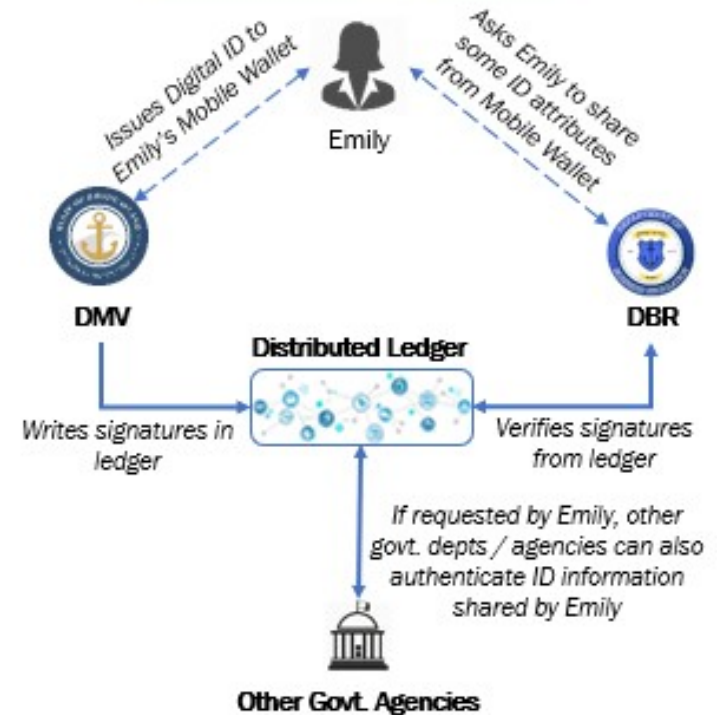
Issues Digital ID to Emily's Mobile Wallet

Emily

Asks Emily to share some ID attributes from Mobile Wallet

DMV

DBR

Distributed Ledger

Writes signatures in ledger

Verifies signatures from ledger

If requested by Emily, other govt. depts / agencies can also authenticate ID information shared by Emily

Other Govt. Agencies